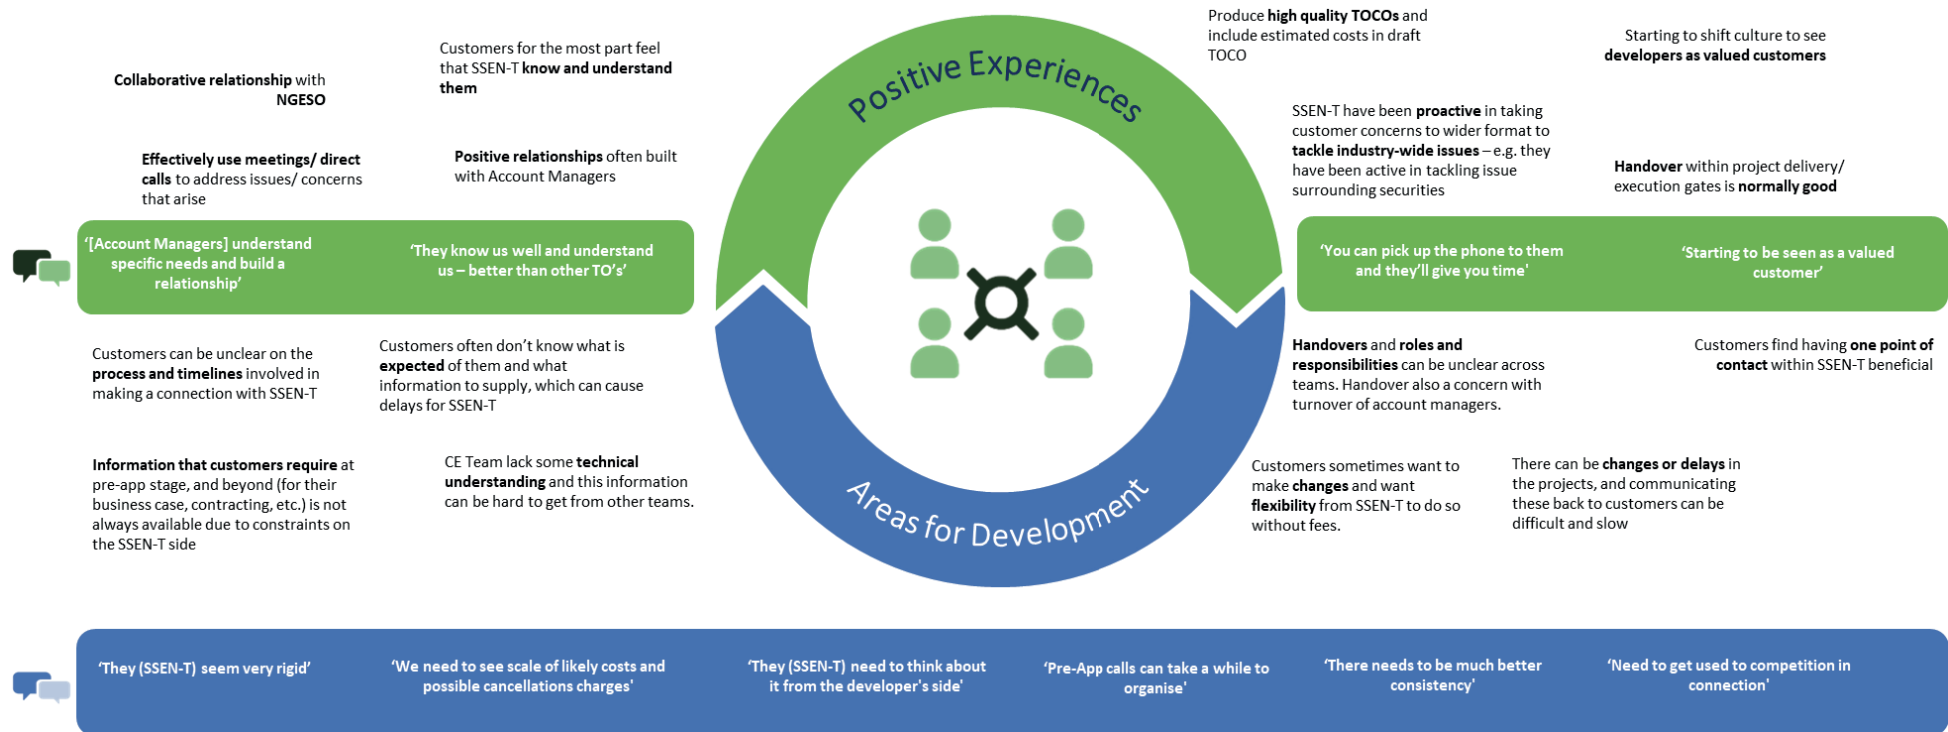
Collaborative relationship with NGESO

Customers for the most part feel that SSEN-T know and understand them

Positive Experiences

Produce high quality TOCOs and include estimated costs in draft TOCO

Starting to shift culture to see developers as valued customers

Effectively use meetings/ direct calls to address issues/ concerns that arise

Positive relationships often built with Account Managers

SSEN-T have been proactive in taking customer concerns to wider format to tackle industry-wide issues – e.g. they have been active in tackling issue surrounding securities

Handover within project delivery/ execution gates is normally good

'[Account Managers] understand specific needs and build a relationship'

'They know us well and understand us – better than other TO's'

'You can pick up the phone to them and they'll give you time'

'Starting to be seen as a valued customer'

Customers can be unclear on the process and timelines involved in making a connection with SSEN-T

Customers often don't know what is expected of them and what information to supply, which can cause delays for SSEN-T

Handovers and roles and responsibilities can be unclear across teams. Handover also a concern with turnover of account managers.

Customers find having one point of contact within SSEN-T beneficial

Information that customers require at pre-app stage, and beyond (for their business case, contracting, etc.) is not always available due to constraints on the SSEN-T side

CE Team lack some technical understanding and this information can be hard to get from other teams.

Areas for Development

Customers sometimes want to make changes and want flexibility from SSEN-T to do so without fees.

There can be changes or delays in the projects, and communicating these back to customers can be difficult and slow

'They (SSEN-T) seem very rigid'

'We need to see scale of likely costs and possible cancellations charges'

'They (SSEN-T) need to think about it from the developer's side'

'Pre-App calls can take a while to organise'

'There needs to be much better consistency'

'Need to get used to competition in connection'